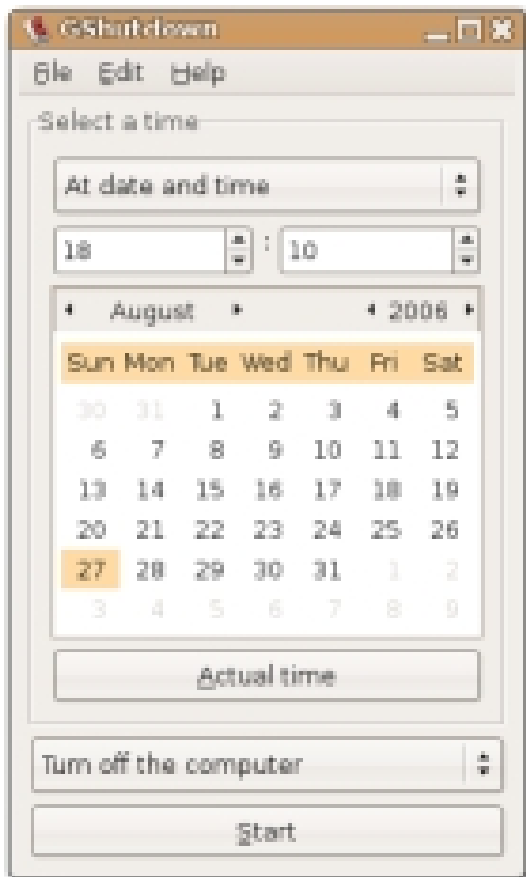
GShutdown

File Edit Help

Select a time

At date and time

18 : 10

August 2006

| Sun | Mon | Tue | Wed | Thu | Fri | Sat |
|---|---|---|---|---|---|---|
| 30 | 31 | 1 | 2 | 3 | 4 | 5 |
| 6 | 7 | 8 | 9 | 10 | 11 | 12 |
| 13 | 14 | 15 | 16 | 17 | 18 | 19 |
| 20 | 21 | 22 | 23 | 24 | 25 | 26 |
| 27 | 28 | 29 | 30 | 31 | 1 | 2 |
| 3 | 4 | 5 | 6 | 7 | 8 | 9 |

Actual time

Turn off the computer

Start